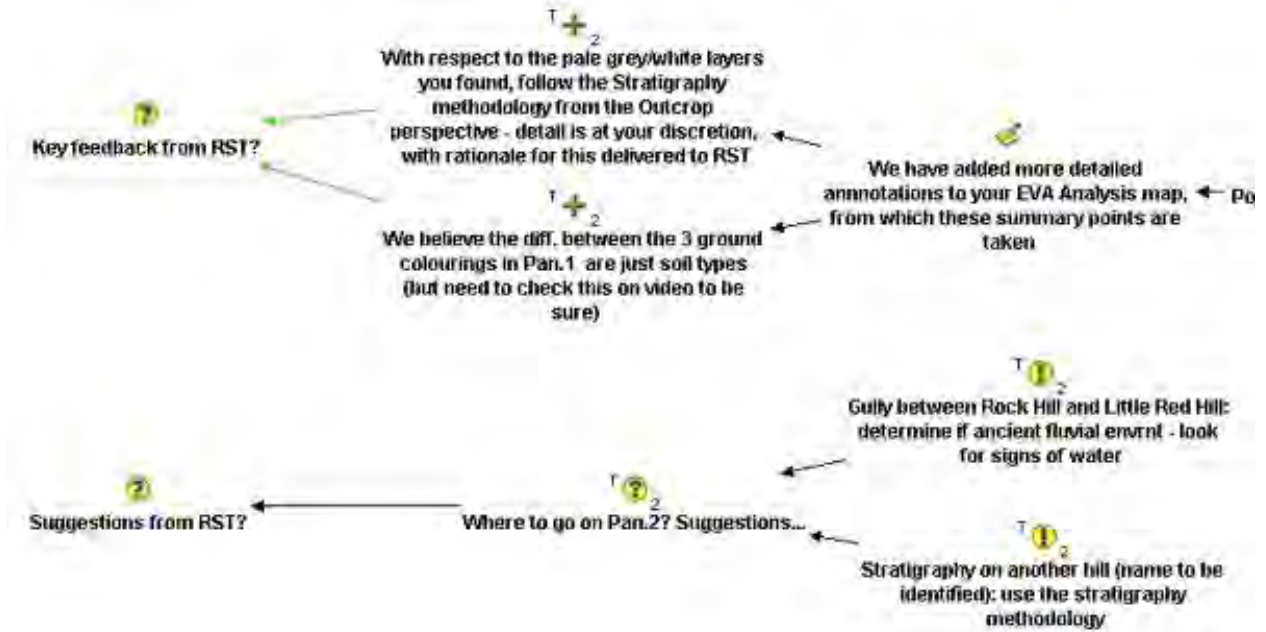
T 2
With respect to the pale grey/white layers you found, follow the Stratigraphy methodology from the Outcrop perspective - detail is at your discretion, with rationale for this delivered to RST

Key feedback from RST?

We have added more detailed annotations to your EVA Analysis map, from which these summary points are taken

Po

T 2
We believe the diff. between the 3 ground colourings in Pan.1 are just soil types (but need to check this on video to be sure)

T 2
Gully between Rock Hill and Little Red Hill: determine if ancient fluvial envrnt - look for signs of water

Suggestions from RST?

T 2
Where to go on Pan.2? Suggestions...

T 2
Stratigraphy on another hill (name to be identified): use the stratigraphy methodology